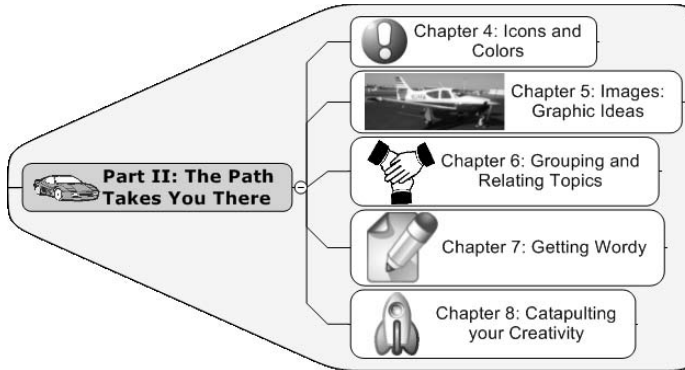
Part II: The Path Takes You There

Chapter 4: Icons and Colors

Chapter 5: Images: Graphic Ideas

Chapter 6: Grouping and Relating Topics

Chapter 7: Getting Wordy

Chapter 8: Catapulting your Creativity